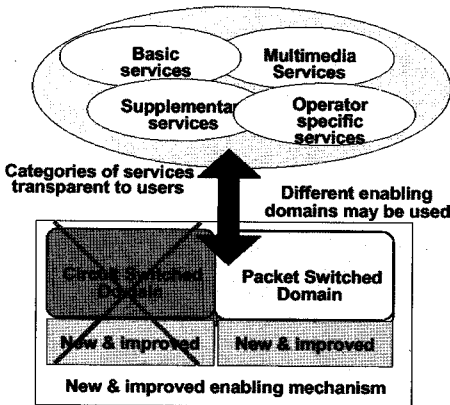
Basic services

Multimedia Services

Supplementar services

Operator specific services

Categories of services transparent to users

Different enabling domains may be used

Circuit Switched Domain

Packet Switched Domain

New & improved

New & improved

New & improved enabling mechanism